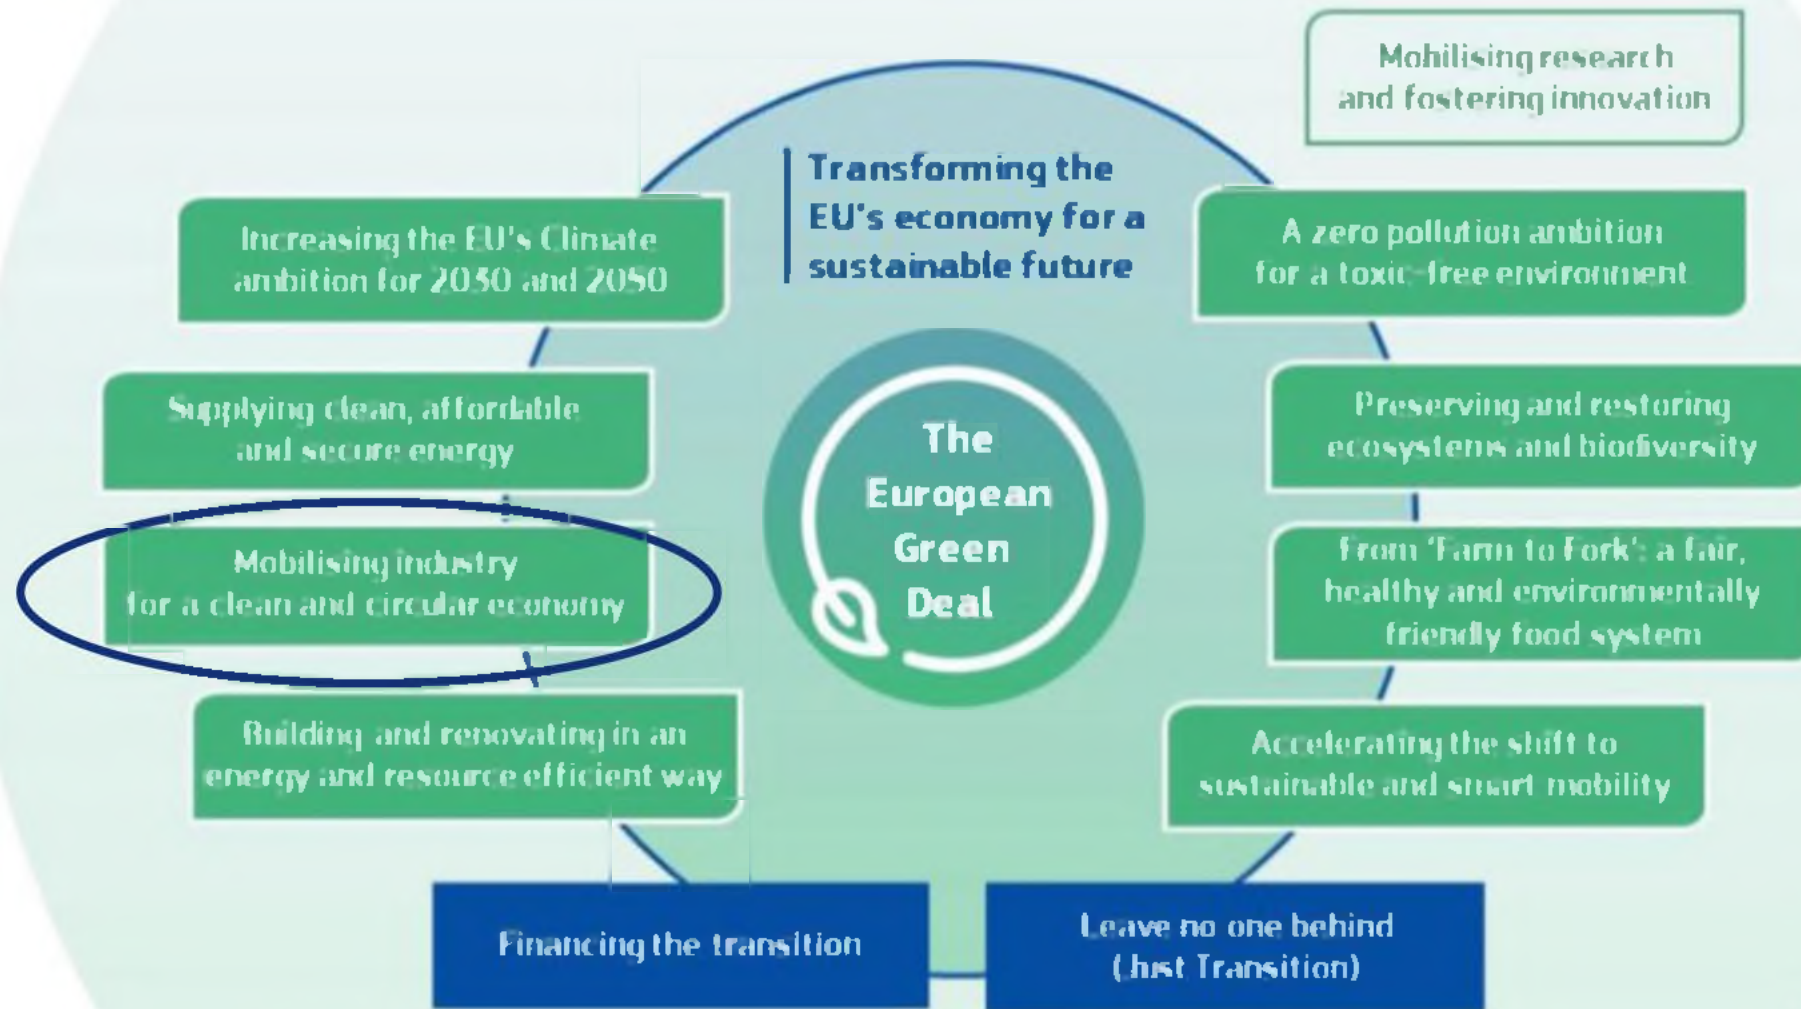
Mobilising research and fostering innovation

Transforming the EU's economy for a sustainable future

Increasing the EU's Climate ambition for 2030 and 2050

A zero pollution ambition for a toxic-free environment

Supplying clean, affordable and secure energy

Preserving and restoring ecosystems and biodiversity

The European Green Deal

Mobilising industry for a clean and circular economy

From 'Farm to Fork': a fair, healthy and environmentally friendly food system

Building and renovating in an energy and resource efficient way

Accelerating the shift to sustainable and smart mobility

Financing the transition

Leave no one behind (Just Transition)